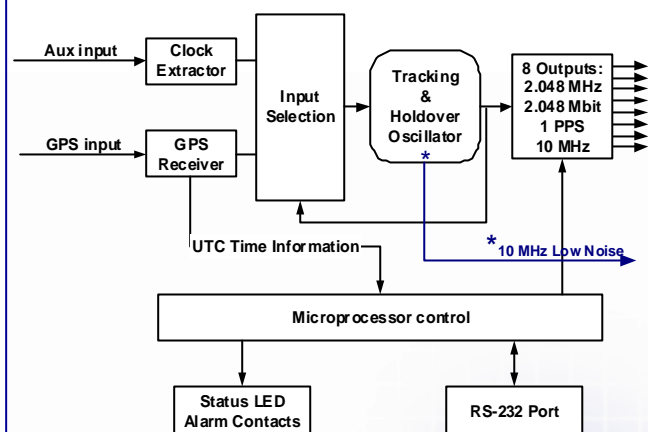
Aux input
Clock Extractor
GPS input
GPS Receiver
Input Selection
Tracking & Holdover Oscillator
*
8 Outputs:
2.048 MHz
2.048 Mbit
1 PPS
10 MHz
UTC Time Information
*10 MHz Low Noise
Microprocessor control
Status LED Alarm Contacts
RS-232 Port